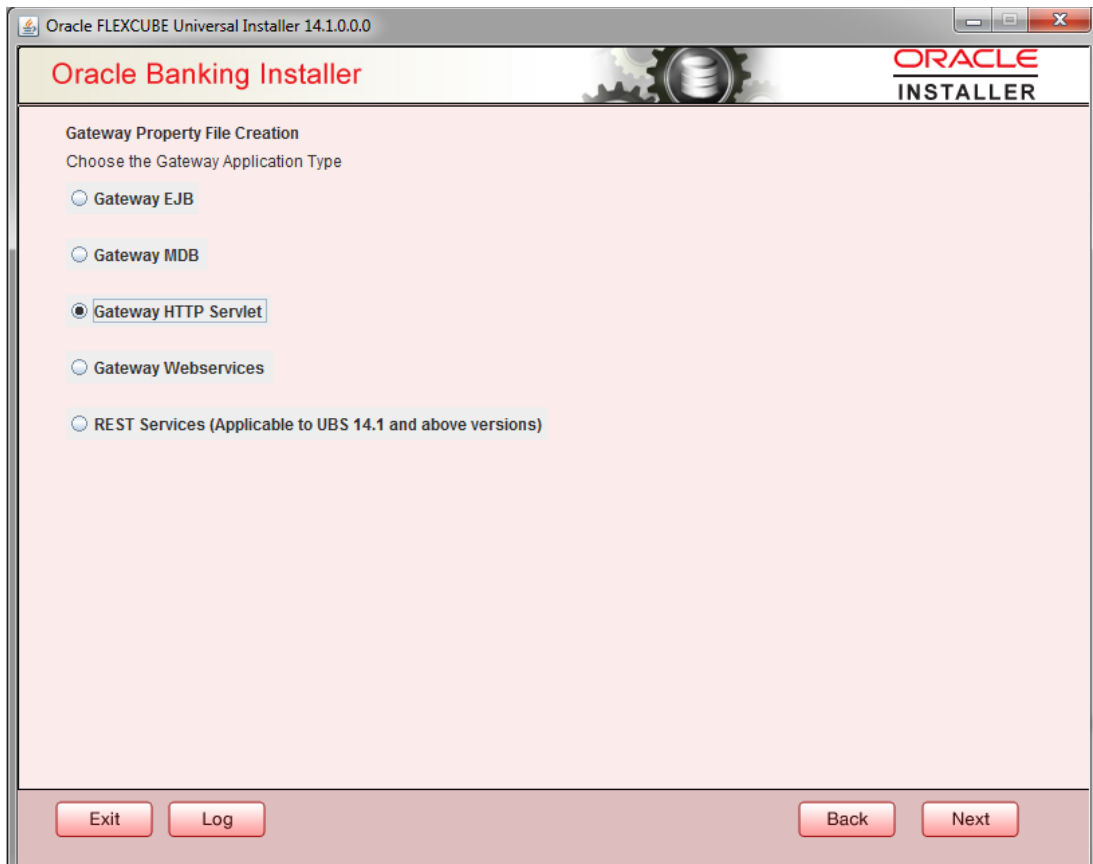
Oracle FLEXCUBE Universal Installer 14.1.0.0.0

Oracle Banking Installer

ORACLE
INSTALLER

Gateway Property File Creation

Choose the Gateway Application Type

Gateway EJB

Gateway MDB

Gateway HTTP Servlet

Gateway Webservices

REST Services (Applicable to UBS 14.1 and above versions)

Exit

Log

Back

Next